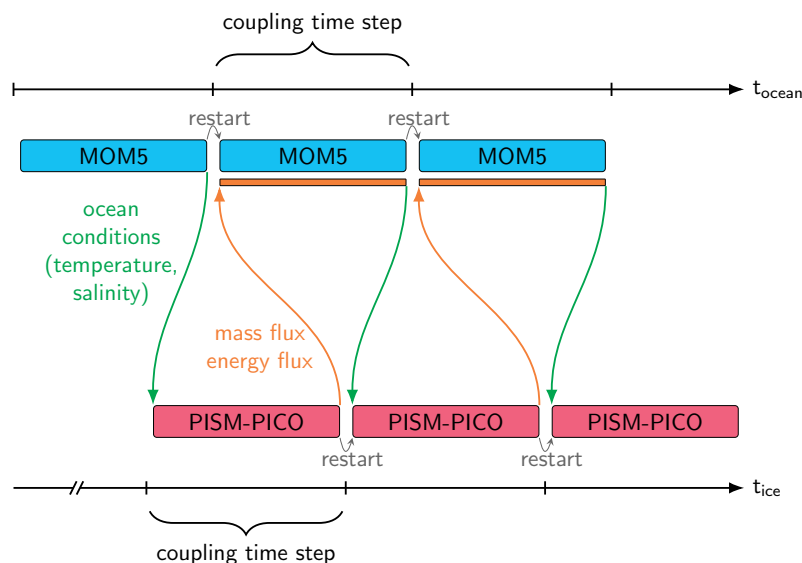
coupling time step

$t_{ocean}$

restart

restart

MOM5

MOM5

MOM5

ocean conditions (temperature, salinity)

mass flux
energy flux

PISM-PICO

PISM-PICO

PISM-PICO

restart

restart

$t_{ice}$

coupling time step